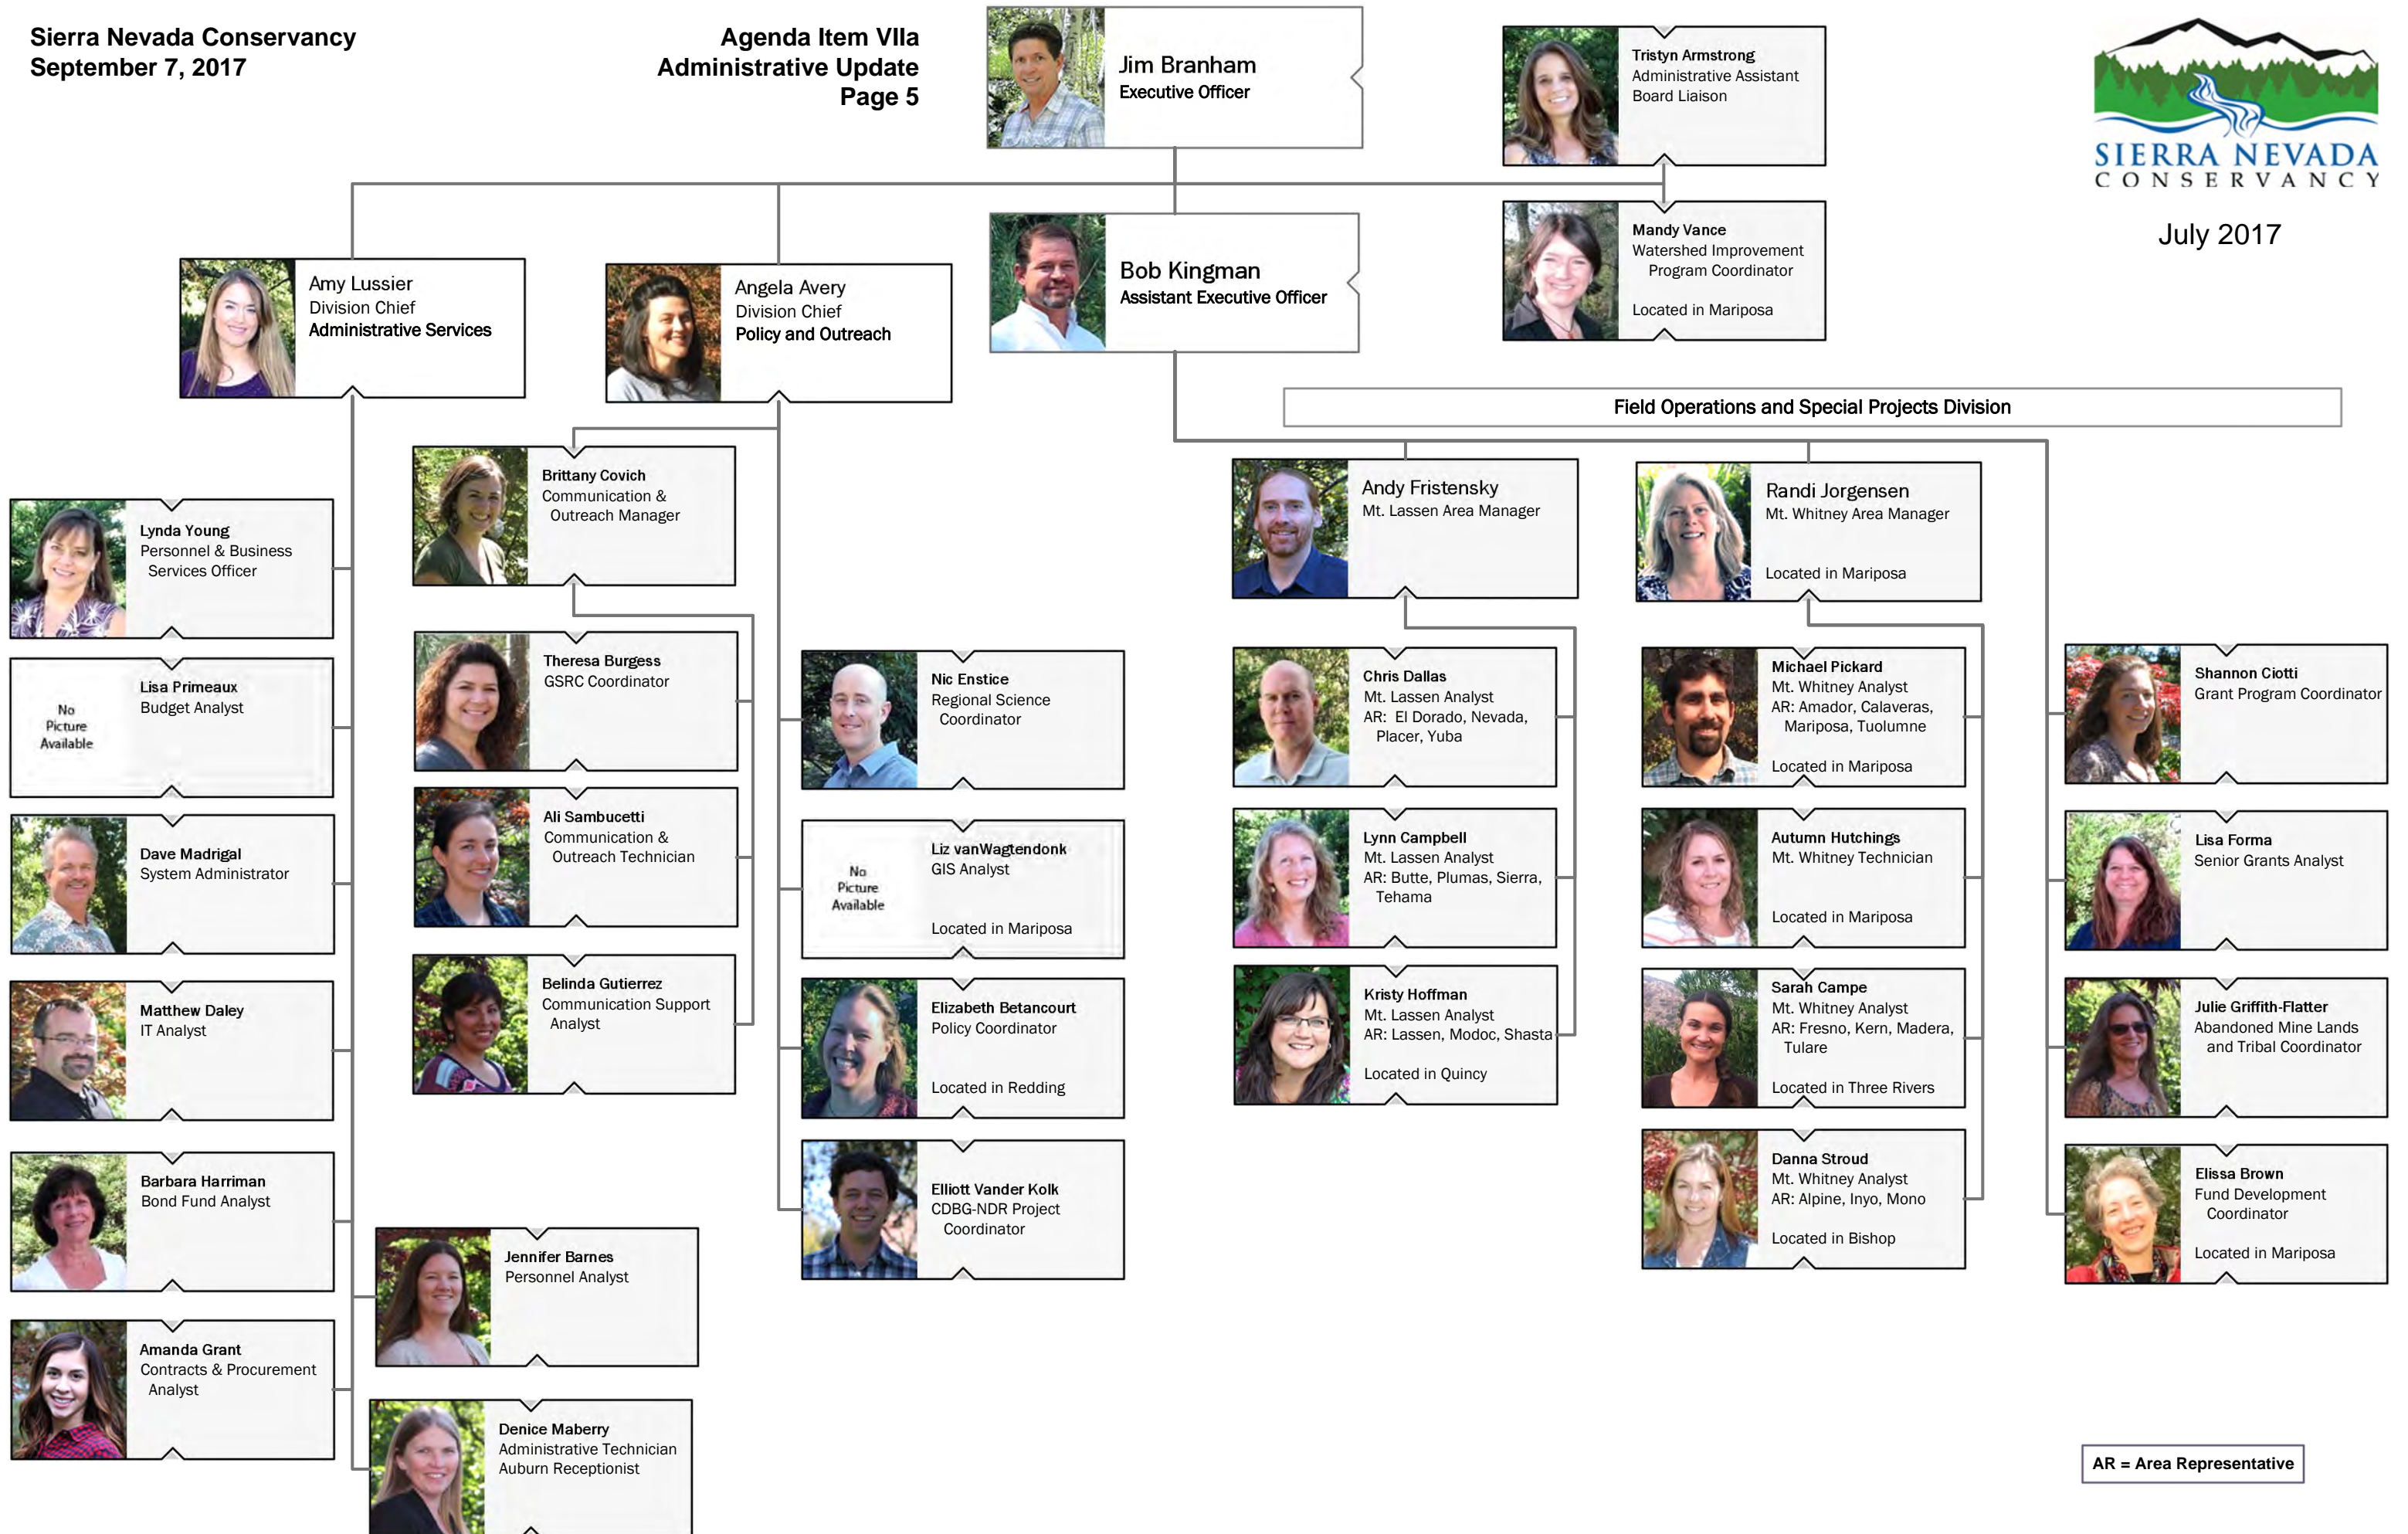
Sierra Nevada Conservancy
September 7, 2017

Agenda Item VIIa
Administrative Update
Page 5

Jim Branham
Executive Officer

Tristyn Armstrong
Administrative Assistant
Board Liaison

SIERRA NEVADA
CONSERVANCY

July 2017

Mandy Vance
Watershed Improvement Program Coordinator
Located in Mariposa

Bob Kingman
Assistant Executive Officer

Amy Lussier
Division Chief
Administrative Services

Angela Avery
Division Chief
Policy and Outreach

Field Operations and Special Projects Division

Lynda Young
Personnel & Business Services Officer

No Picture Available
Lisa Primeaux
Budget Analyst

Dave Madrigal
System Administrator

Matthew Daley
IT Analyst

Barbara Harriman
Bond Fund Analyst

Amanda Grant
Contracts & Procurement Analyst

Jennifer Barnes
Personnel Analyst

Denice Maberry
Administrative Technician
Auburn Receptionist

Brittany Covich
Communication & Outreach Manager

Theresa Burgess
GSRC Coordinator

Ali Sambucetti
Communication & Outreach Technician

Belinda Gutierrez
Communication Support Analyst

Nic Enstice
Regional Science Coordinator

No Picture Available
Liz vanWagtendonk
GIS Analyst
Located in Mariposa

Elizabeth Betancourt
Policy Coordinator
Located in Redding

Elliott Vander Kolk
CDBG-NDR Project Coordinator

Andy Fristensky
Mt. Lassen Area Manager

Chris Dallas
Mt. Lassen Analyst
AR: El Dorado, Nevada, Placer, Yuba

Lynn Campbell
Mt. Lassen Analyst
AR: Butte, Plumas, Sierra, Tehama

Kristy Hoffman
Mt. Lassen Analyst
AR: Lassen, Modoc, Shasta
Located in Quincy

Randi Jorgensen
Mt. Whitney Area Manager
Located in Mariposa

Michael Pickard
Mt. Whitney Analyst
AR: Amador, Calaveras, Mariposa, Tuolumne
Located in Mariposa

Autumn Hutchings
Mt. Whitney Technician
Located in Mariposa

Sarah Campe
Mt. Whitney Analyst
AR: Fresno, Kern, Madera, Tulare
Located in Three Rivers

Danna Stroud
Mt. Whitney Analyst
AR: Alpine, Inyo, Mono
Located in Bishop

Shannon Ciotti
Grant Program Coordinator

Lisa Forma
Senior Grants Analyst

Julie Griffith-Flatter
Abandoned Mine Lands and Tribal Coordinator

Elissa Brown
Fund Development Coordinator
Located in Mariposa

AR = Area Representative